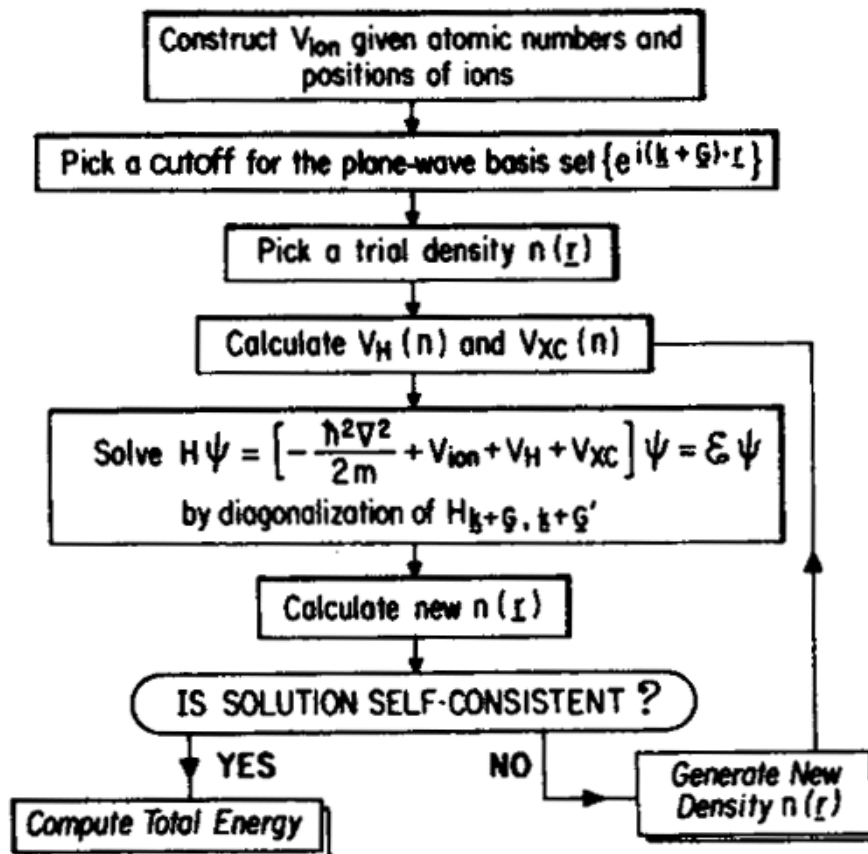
Construct $V_{ion}$ given atomic numbers and positions of ions

Pick a cutoff for the plane-wave basis set $\{e^{i(\underline{k}+\underline{G})\cdot\underline{r}}\}$

Pick a trial density $n(\underline{r})$

Calculate $V_H(n)$ and $V_{XC}(n)$

Solve $H\psi = \left[-\frac{\hbar^2\nabla^2}{2m} + V_{ion} + V_H + V_{XC}\right]\psi = \mathcal{E}\psi$ by diagonalization of $H_{\underline{k}+\underline{G},\,\underline{k}+\underline{G}'}$

Calculate new $n(\underline{r})$

IS SOLUTION SELF-CONSISTENT ?

YES

NO

Generate New Density $n(\underline{r})$

Compute Total Energy